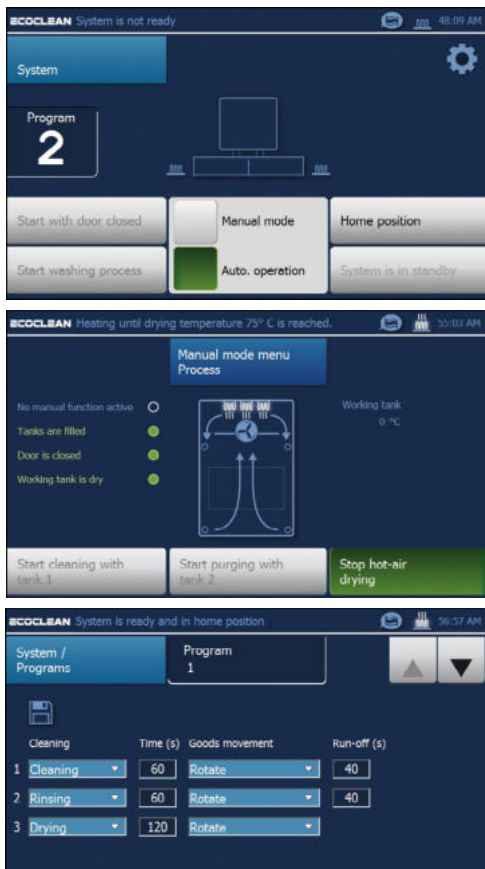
ECOCLEAN System is not ready 48:09 AM

System

Program
2

Start with door closed

Manual mode

Home position

Start washing process

Auto. operation

System is in standby

ECOCLEAN Heating until drying temperature 75° C is reached. 55:03 AM

Manual mode menu
Process

No manual function active

Tanks are filled

Door is closed

Working tank is dry

Working tank
0 °C

Start cleaning with tank 1

Start purging with tank 2

Stop hot-air drying

ECOCLEAN System is ready and in home position 56:57 AM

System / Programs

Program
1

| | Cleaning | Time (s) | Goods movement | Run-off (s) |
|---|---|---|---|---|
| 1 | Cleaning | 60 | Rotate | 40 |
| 2 | Rinsing | 60 | Rotate | 40 |
| 3 | Drying | 120 | Rotate | |